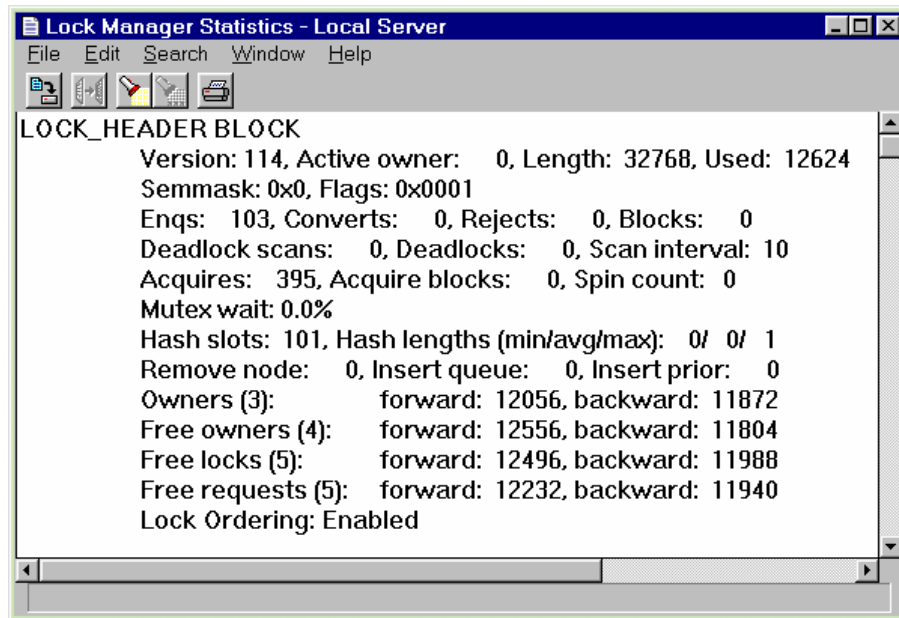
Lock Manager Statistics - Local Server

File Edit Search Window Help

LOCK_HEADER BLOCK

Version: 114, Active owner: 0, Length: 32768, Used: 12624
Semmask: 0x0, Flags: 0x0001
Enqs: 103, Converts: 0, Rejects: 0, Blocks: 0
Deadlock scans: 0, Deadlocks: 0, Scan interval: 10
Acquires: 395, Acquire blocks: 0, Spin count: 0
Mutex wait: 0.0%
Hash slots: 101, Hash lengths (min/avg/max): 0/ 0/ 1
Remove node: 0, Insert queue: 0, Insert prior: 0
Owners (3): forward: 12056, backward: 11872
Free owners (4): forward: 12556, backward: 11804
Free locks (5): forward: 12496, backward: 11988
Free requests (5): forward: 12232, backward: 11940
Lock Ordering: Enabled